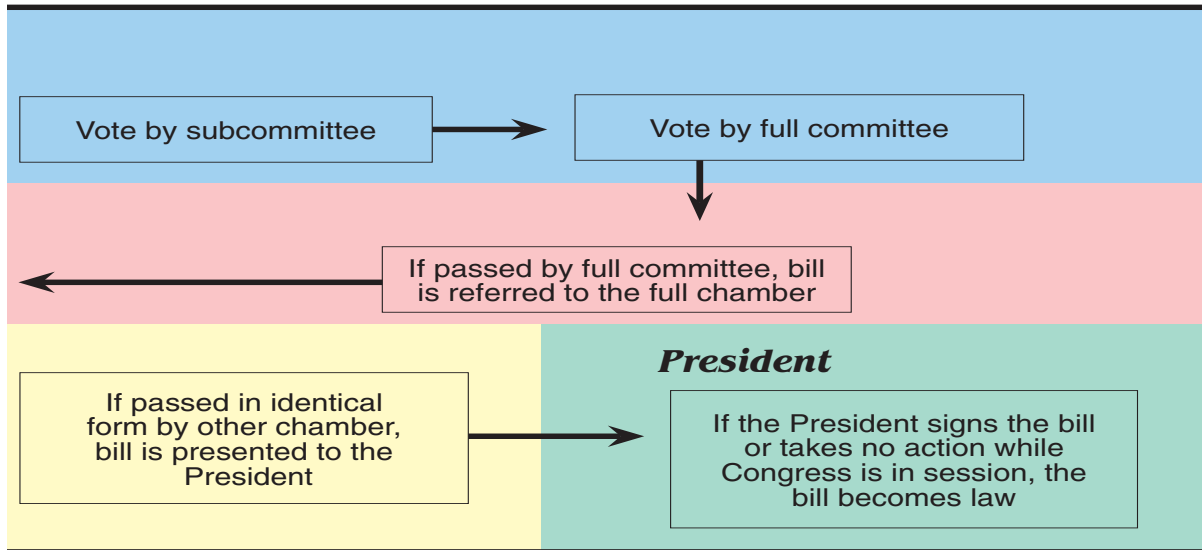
Vote by subcommittee

Vote by full committee

If passed by full committee, bill is referred to the full chamber

President

If passed in identical form by other chamber, bill is presented to the President

If the President signs the bill or takes no action while Congress is in session, the bill becomes law